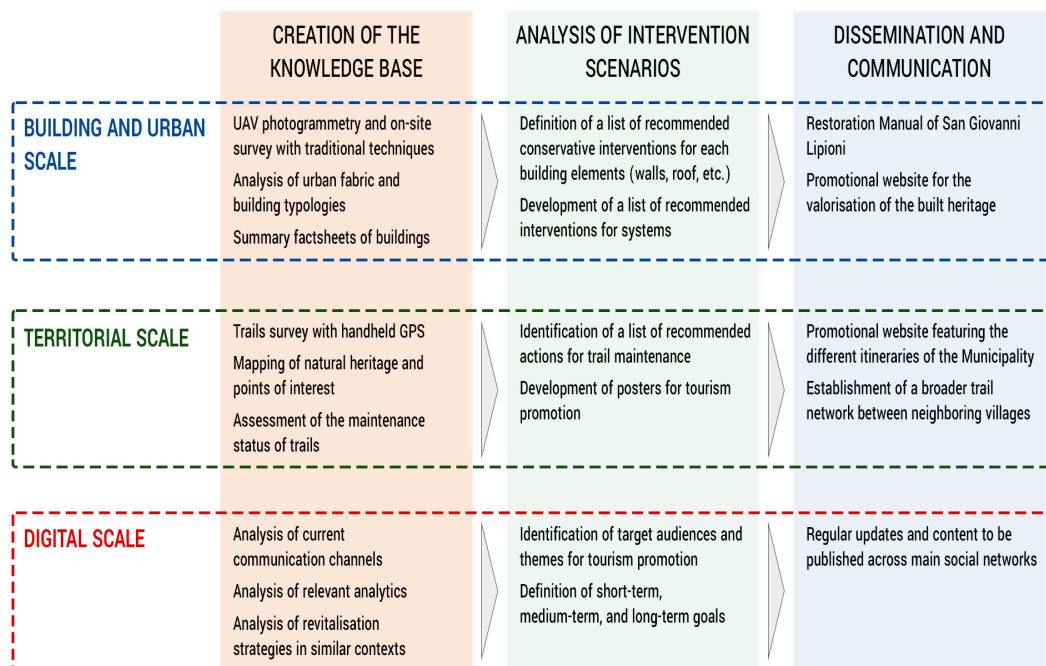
| | CREATION OF THE KNOWLEDGE BASE | ANALYSIS OF INTERVENTION SCENARIOS | DISSEMINATION AND COMMUNICATION |
|---|---|---|---|
| BUILDING AND URBAN SCALE | UAV photogrammetry and on-site survey with traditional techniques<br>Analysis of urban fabric and building typologies<br>Summary factsheets of buildings | Definition of a list of recommended conservative interventions for each building elements (walls, roof, etc.)<br>Development of a list of recommended interventions for systems | Restoration Manual of San Giovanni Lipioni<br>Promotional website for the valorisation of the built heritage |
| TERRITORIAL SCALE | Trails survey with handheld GPS<br>Mapping of natural heritage and points of interest<br>Assessment of the maintenance status of trails | Identification of a list of recommended actions for trail maintenance<br>Development of posters for tourism promotion | Promotional website featuring the different itineraries of the Municipality<br>Establishment of a broader trail network between neighboring villages |
| DIGITAL SCALE | Analysis of current communication channels<br>Analysis of relevant analytics<br>Analysis of revitalisation strategies in similar contexts | Identification of target audiences and themes for tourism promotion<br>Definition of short-term, medium-term, and long-term goals | Regular updates and content to be published across main social networks |